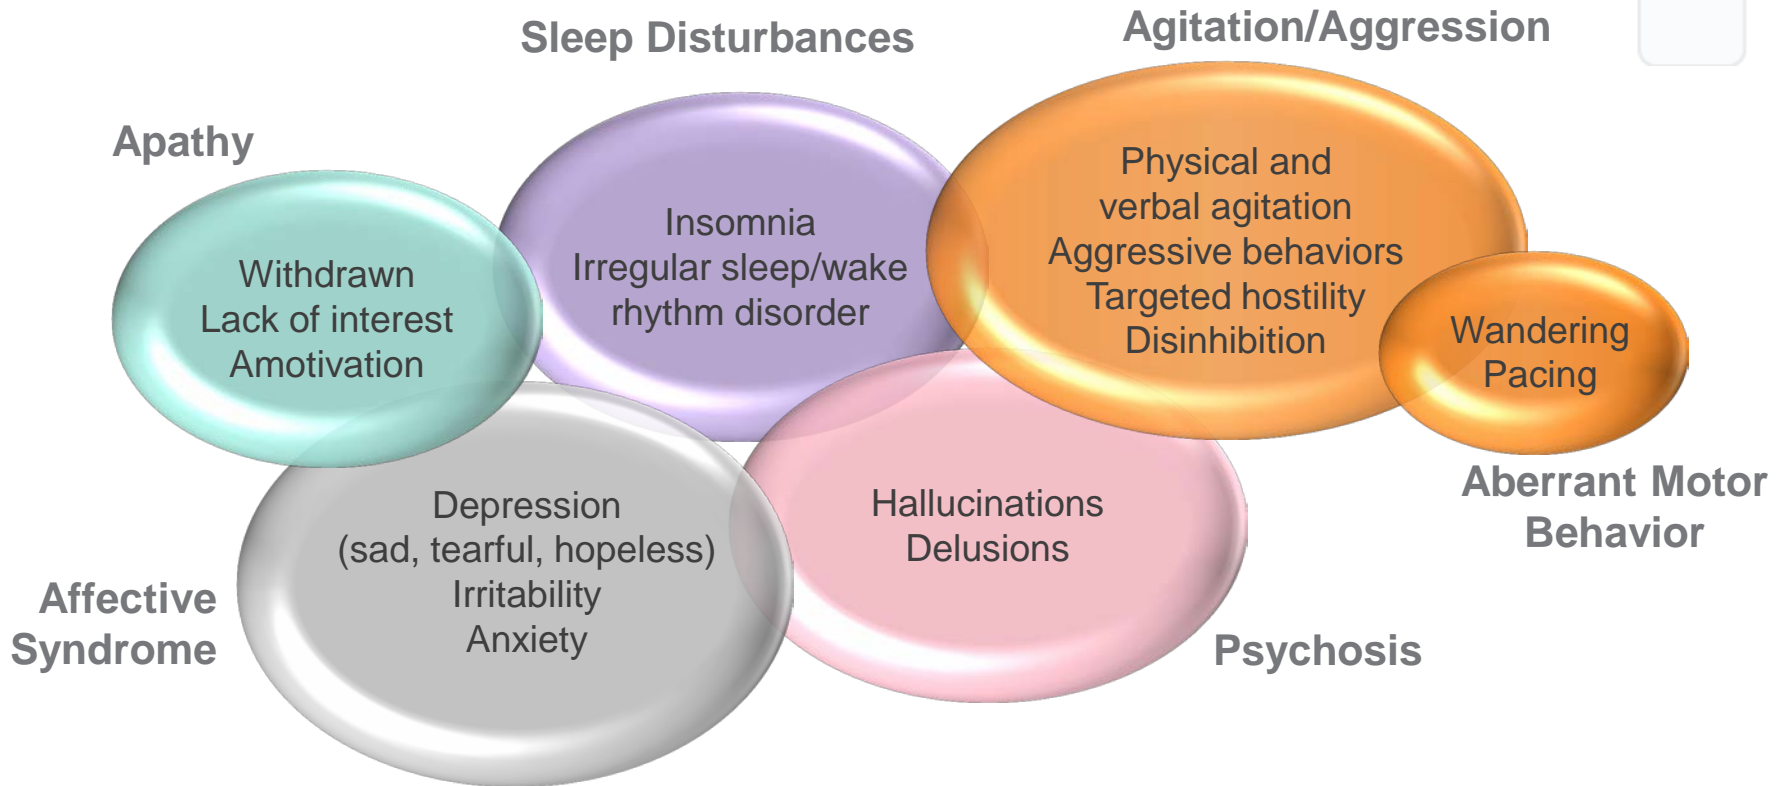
Sleep Disturbances

Agitation/Aggression

Apathy

Withdrawn
Lack of interest
Amotivation

Insomnia
Irregular sleep/wake rhythm disorder

Physical and verbal agitation
Aggressive behaviors
Targeted hostility
Disinhibition

Wandering
Pacing

Aberrant Motor Behavior

Depression
(sad, tearful, hopeless)
Irritability
Anxiety

Hallucinations
Delusions

Affective Syndrome

Psychosis